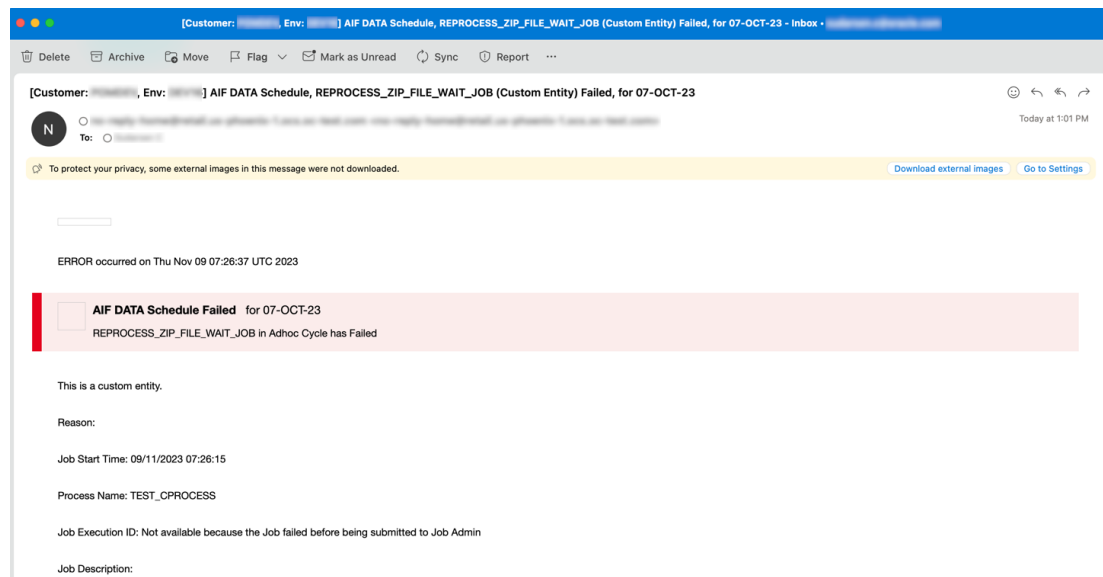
[Customer: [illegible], Env: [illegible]] AIF DATA Schedule, REPROCESS_ZIP_FILE_WAIT_JOB (Custom Entity) Failed, for 07-OCT-23 - Inbox · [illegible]

Delete Archive Move Flag Mark as Unread Sync Report ···

[Customer: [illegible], Env: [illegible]] AIF DATA Schedule, REPROCESS_ZIP_FILE_WAIT_JOB (Custom Entity) Failed, for 07-OCT-23

N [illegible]
To: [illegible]

Today at 1:01 PM

To protect your privacy, some external images in this message were not downloaded.

Download external images Go to Settings

ERROR occurred on Thu Nov 09 07:26:37 UTC 2023

AIF DATA Schedule Failed for 07-OCT-23
REPROCESS_ZIP_FILE_WAIT_JOB in Adhoc Cycle has Failed

This is a custom entity.

Reason:

Job Start Time: 09/11/2023 07:26:15

Process Name: TEST_CPROCESS

Job Execution ID: Not available because the Job failed before being submitted to Job Admin

Job Description: